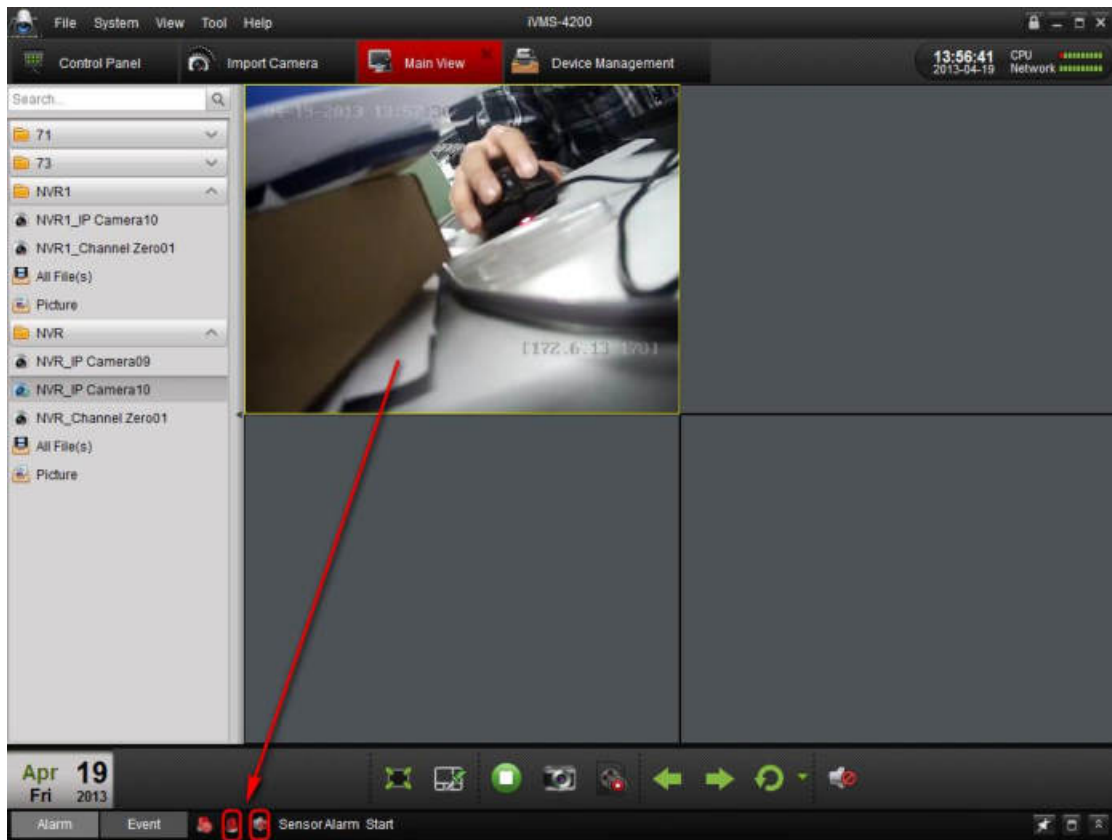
File System View Tool Help

iVMS-4200

Control Panel
Import Camera
Main View
Device Management

13:56:41
2013-04-19
CPU
Network

Search...

71
73
NVR1
NVR1_IP Camera10
NVR1_Channel Zero01
All File(s)
Picture
NVR
NVR_IP Camera09
NVR_IP Camera10
NVR_Channel Zero01
All File(s)
Picture

04-15-2013 13:52:3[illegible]

[172.6.13.170]

Apr 19
Fri 2013

Alarm
Event
Sensor Alarm Start